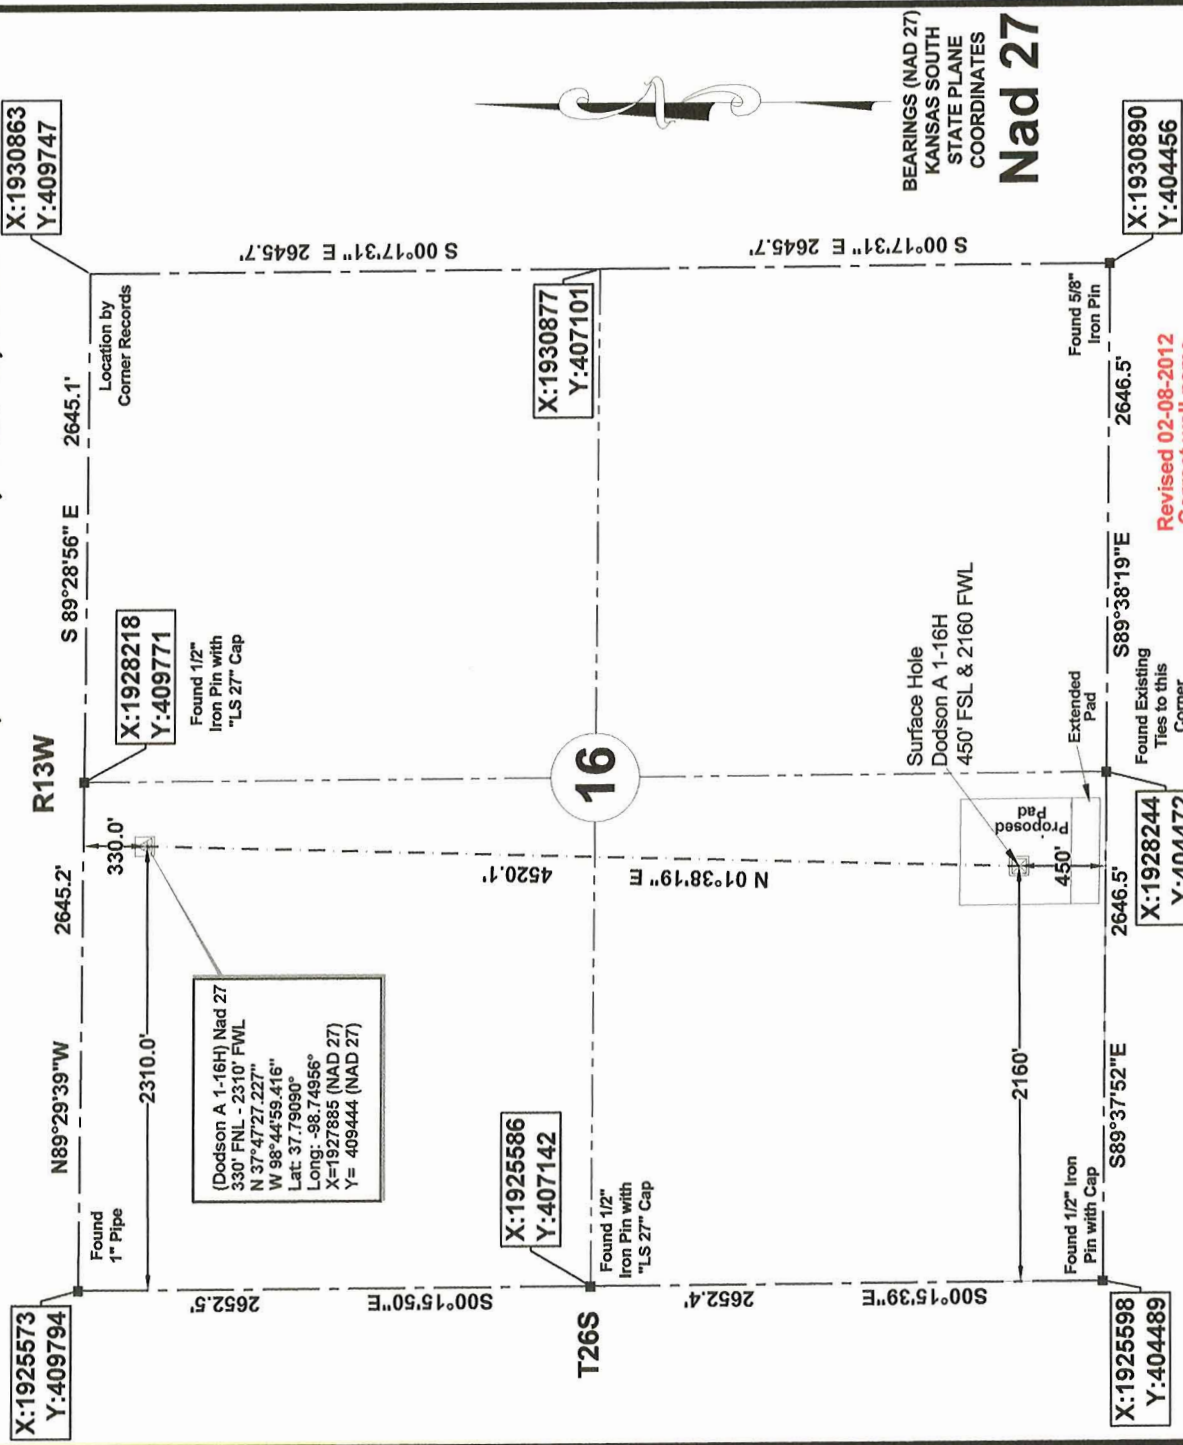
X:1930863
Y:409747

BEARINGS (NAD 27)
KANSAS SOUTH
STATE PLANE
COORDINATES
Nad 27

X:1930890
Y:404456

S 00°17'31" E 2645.7'

S 00°17'31" E 2645.7'

Location by
Corner Records

2645.1'

S 89°28'56" E

X:1930877
Y:407101

Found 5/8"
Iron Pin

2646.5'

Revised 02-08-2012
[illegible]

X:1928218
Y:409771

Found 1/2"
Iron Pin with
"LS 27" Cap

R13W

330.0'

16

4520.1'

N 01°38'19" E

Surface Hole
Dodson A 1-16H
450' FSL & 2160 FWL

Proposed
Pad

450'

Extended
Pad

Found Existing
Ties to this
Corner

S89°38'19"E

X:1928244
Y:40447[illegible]

2646.5'

2645.2'

N89°29'39"W

2310.0'

(Dodson A 1-16H) Nad 27
330' FNL - 2310' FWL
N 37°47'27.227"
W 98°44'59.416"
Lat: 37.79090°
Long: -98.74956°
X=1927885 (NAD 27)
Y= 409444 (NAD 27)

2160'

S89°37'52"E

X:1925586
Y:407142

Found 1/2"
Iron Pin with
"LS 27" Cap

Found
1" Pipe

Found 1/2" Iron
Pin with Cap

X:1925573
Y:409794

2652.5'

S00°15'50"E

T26S

2652.4'

S00°15'39"E

X:1925598
Y:404489